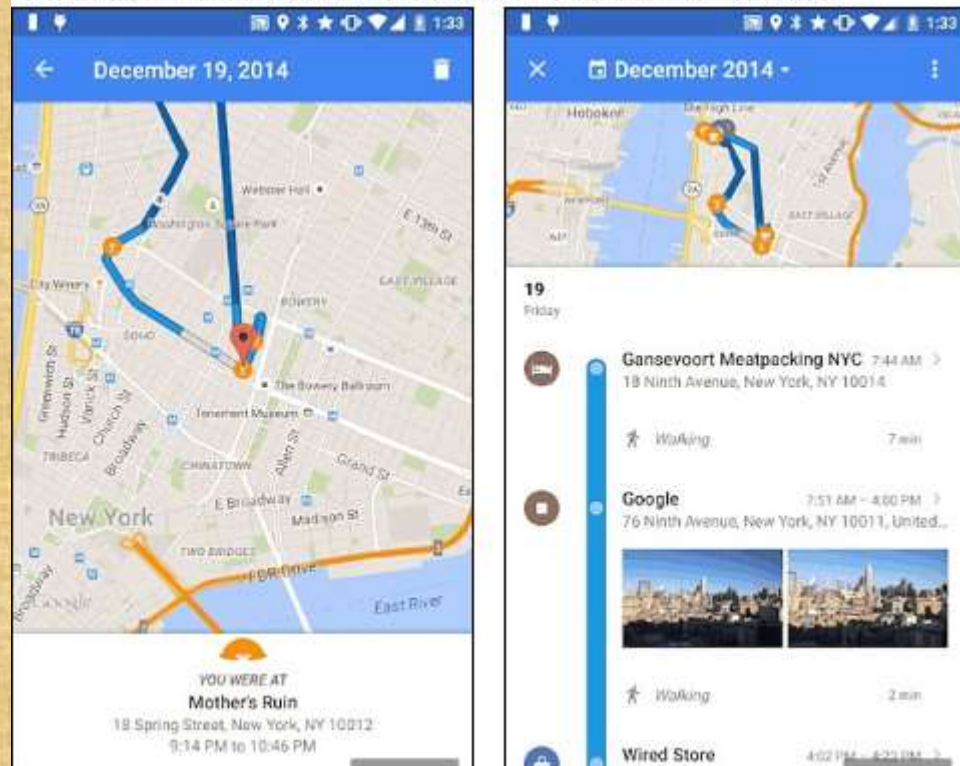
1:33

December 19, 2014

Webster Hall
Washington Square Park
E 13th St
EAST VILLAGE
City Winery
BOWERY
SOHO
The Bowery Ballroom
Tenement Museum
Greenwich St
Hudson St
Varick St
Church St
Broadway
Allen St
Grand St
TRIBECA
CHINATOWN
E Broadway
New York
Madison St
TWO BRIDGES
FDR Drive
Broadway
Google
East River

YOU WERE AT
Mother's Ruin
18 Spring Street, New York, NY 10012
9:14 PM to 10:46 PM

1:33

December 2014

Hoboken
High Line
EAST VILLAGE

19
Friday

Gansevoort Meatpacking NYC 7:44 AM
18 Ninth Avenue, New York, NY 10014

Walking 7 min

Google 7:51 AM - 4:00 PM
76 Ninth Avenue, New York, NY 10011, United...

Walking 2 min

Wired Store 4:02 PM - 4:22 PM